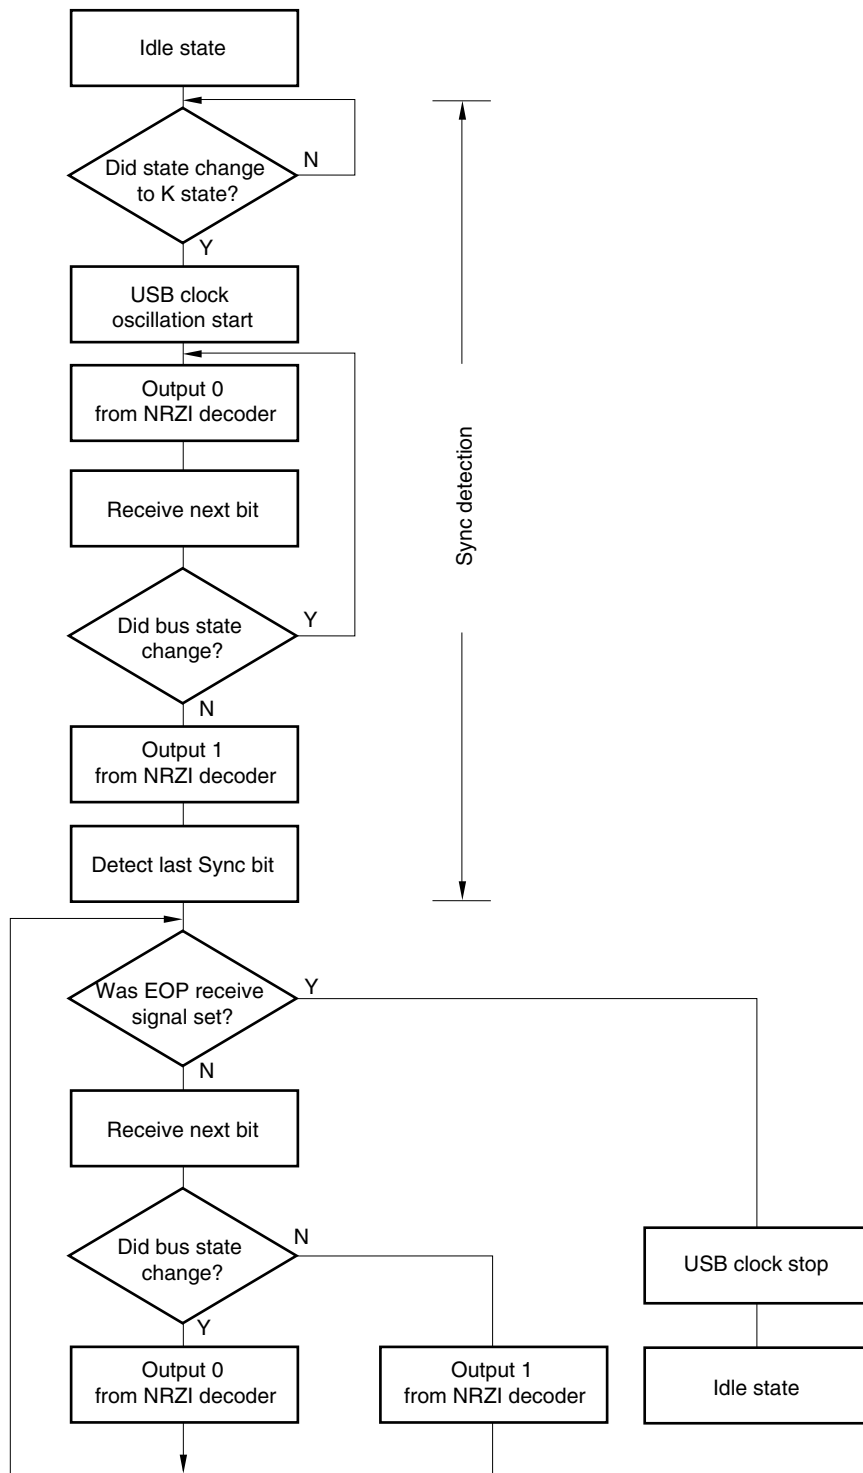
Idle state

Did state change to K state?

N

Y

USB clock oscillation start

Output 0 from NRZI decoder

Receive next bit

Did bus state change?

Y

N

Output 1 from NRZI decoder

Detect last Sync bit

Sync detection

Was EOP receive signal set?

Y

N

Receive next bit

Did bus state change?

N

Y

Output 0 from NRZI decoder

Output 1 from NRZI decoder

USB clock stop

Idle state